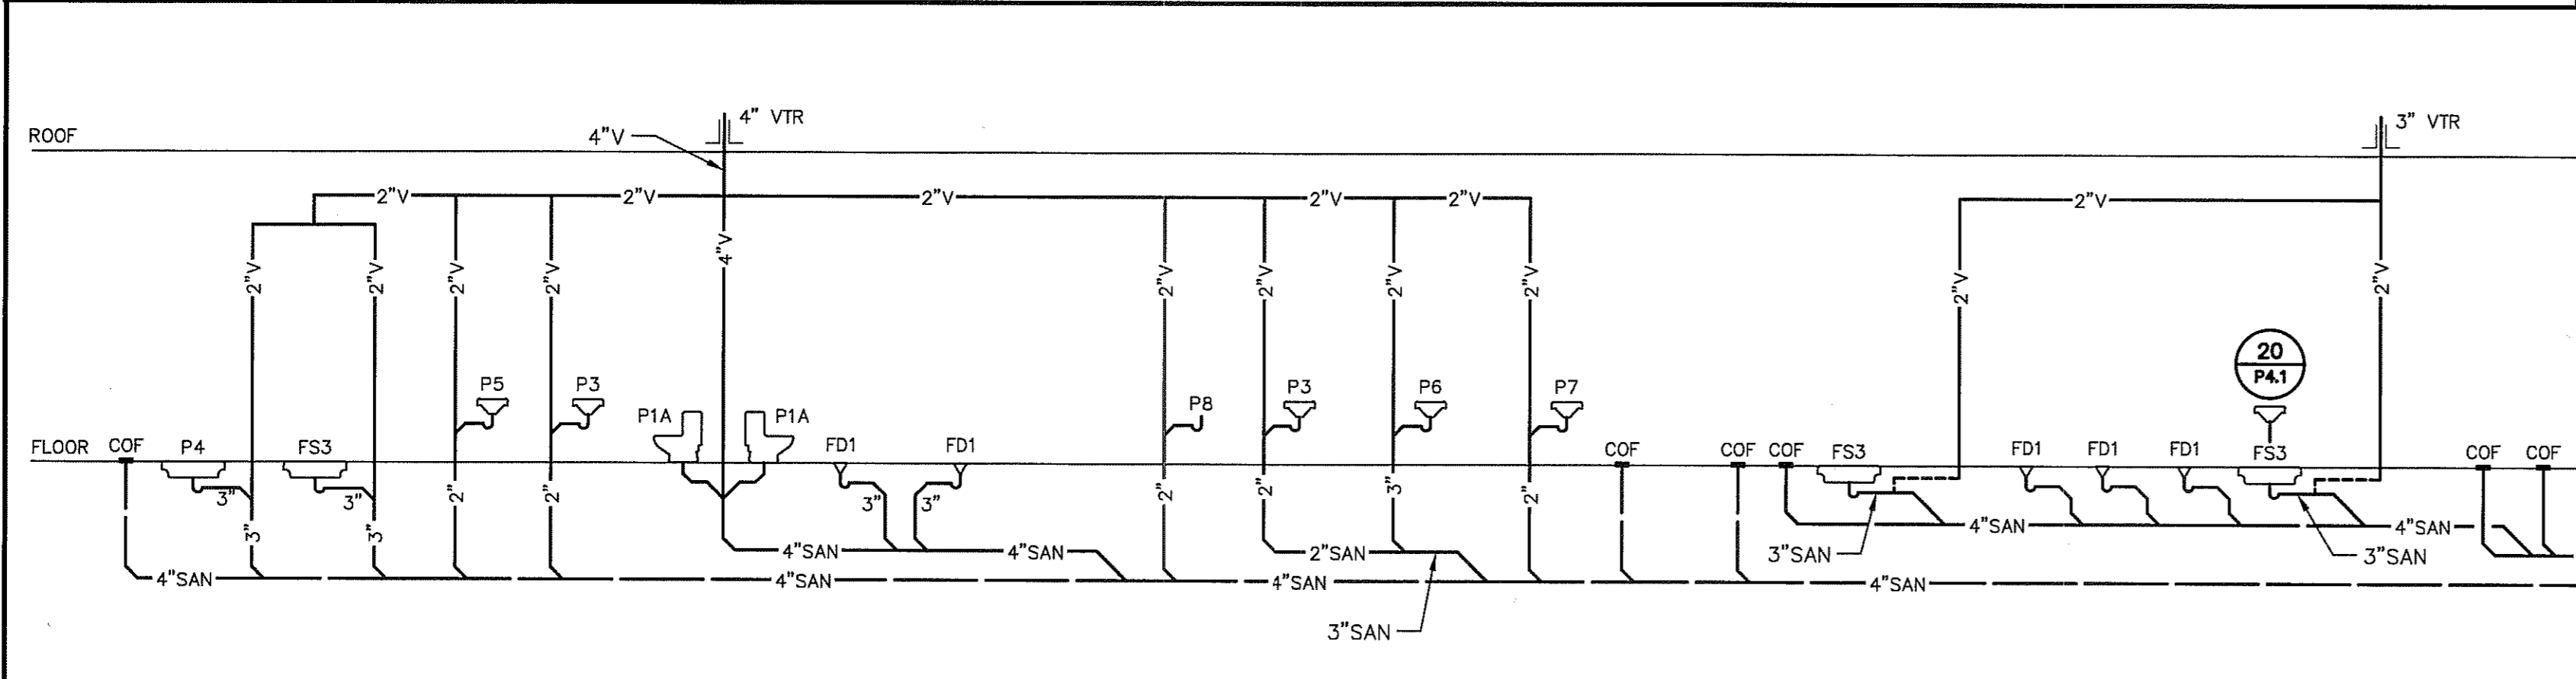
ROOF
4"V
4" VTR
3" VTR
2"V
2"V
2"V
2"V
2"V
2"V
2"V
2"V
2"V
2"V
4"V
2"V
2"V
2"V
2"V
2"V
2"V
P5
P3
P1A
P1A
P8
P3
P6
P7
20
P4.1
FLOOR
COF
P4
FS3
FD1
FD1
COF
COF
COF
FS3
FD1
FD1
FD1
FS3
COF
COF
3"
3"
3"
3"
2"
2"
3"
3"
2"
2"
3"
2"
4"SAN
4"SAN
2"SAN
4"SAN
4"SAN
3"SAN
3"SAN
4"SAN
4"SAN
4"SAN
4"SAN
3"SAN